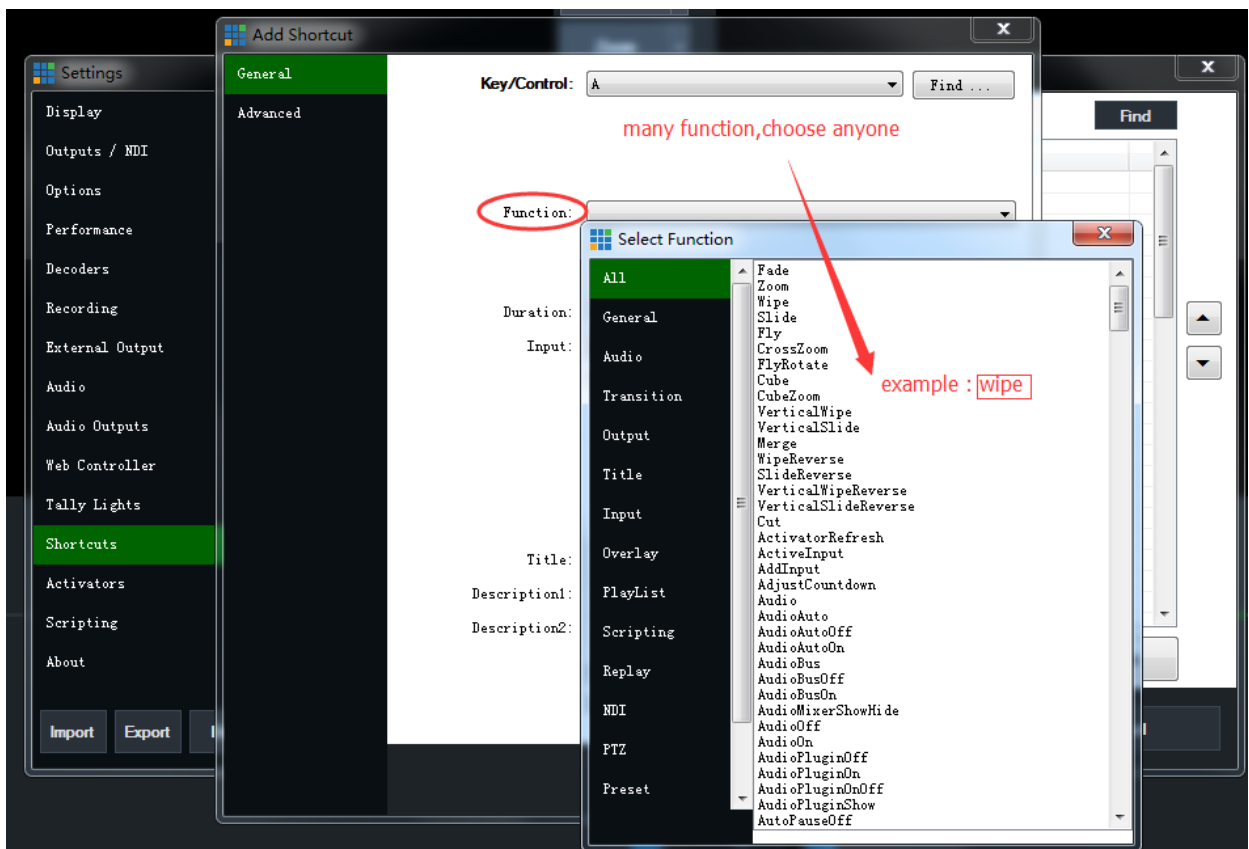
Settings

Display
Outputs / NDI
Options
Performance
Decoders
Recording
External Output
Audio
Audio Outputs
Web Controller
Tally Lights
Shortcuts
Activators
Scripting
About

Import
Export

Find

Add Shortcut

General
Advanced

Key/Control: A
Find ...

many function,choose anyone

Function:

Duration:
Input:

Title:
Description1:
Description2:

Select Function

All
General
Audio
Transition
Output
Title
Input
Overlay
PlayList
Scripting
Replay
NDI
PTZ
Preset

Fade
Zoom
Wipe
Slide
Fly
CrossZoom
FlyRotate
Cube
CubeZoom
VerticalWipe
VerticalSlide
Merge
WipeReverse
SlideReverse
VerticalWipeReverse
VerticalSlideReverse
Cut
ActivatorRefresh
ActiveInput
AddInput
AdjustCountdown
Audio
AudioAuto
AudioAutoOff
AudioAutoOn
AudioBus
AudioBusOff
AudioBusOn
AudioMixerShowHide
AudioOff
AudioOn
AudioPluginOff
AudioPluginOn
AudioPluginOnOff
AudioPluginShow
AutoPauseOff

example : wipe